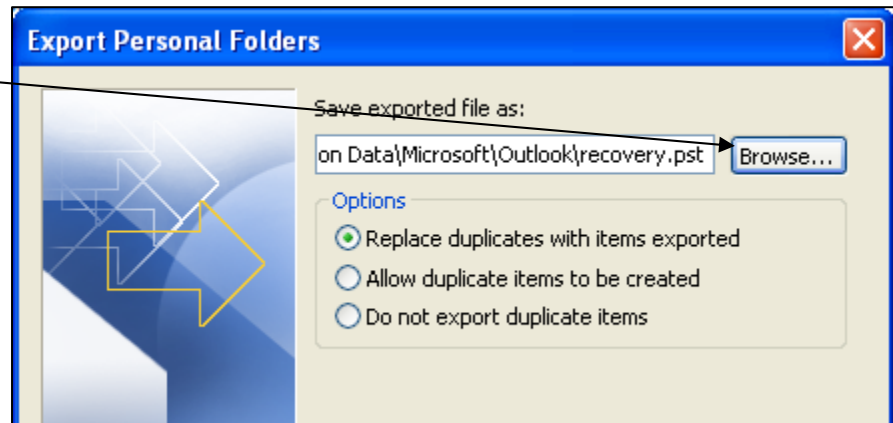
Export Personal Folders

Save exported file as:

on Data\Microsoft\Outlook\recovery.pst

Browse...

Options

Replace duplicates with items exported

Allow duplicate items to be created

Do not export duplicate items